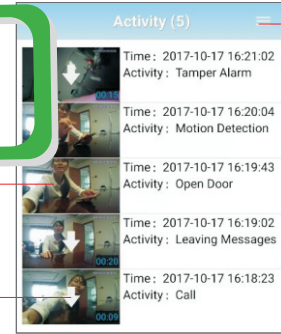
Activity (5)

00:10
Time : 2017-10-17 16:21:02
Activity : Tamper Alarm

Time : 2017-10-17 16:20:04
Activity : Motion Detection

Time : 2017-10-17 16:19:43
Activity : Open Door

00:20
Time : 2017-10-17 16:19:02
Activity : Leaving Messages

00:09
Time : 2017-10-17 16:18:23
Activity : Call